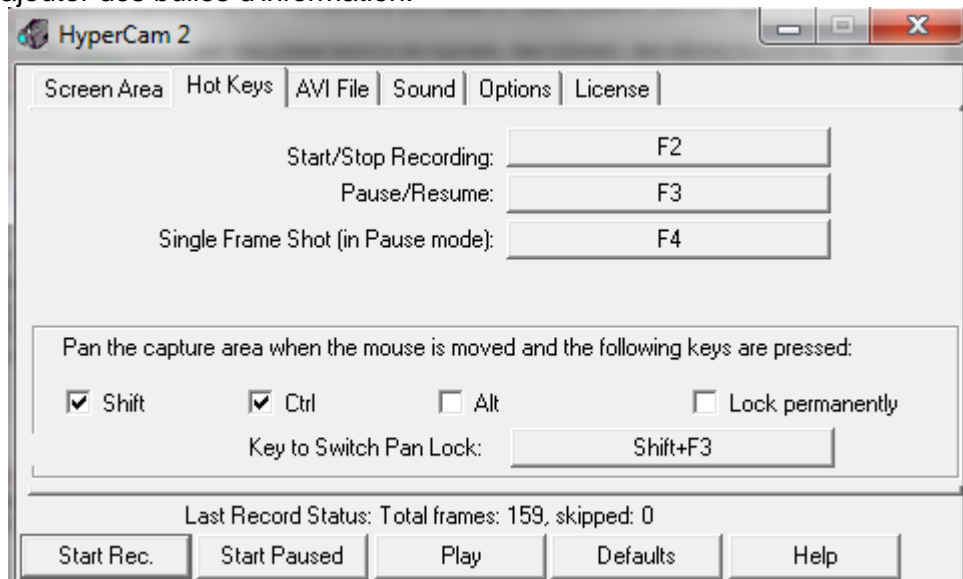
ajouter des bulles d'information.

HyperCam 2

Screen Area | Hot Keys | AVI File | Sound | Options | License

Start/Stop Recording: F2
Pause/Resume: F3
Single Frame Shot (in Pause mode): F4

Pan the capture area when the mouse is moved and the following keys are pressed:

☑ Shift ☑ Ctrl ☐ Alt ☐ Lock permanently

Key to Switch Pan Lock: Shift+F3

Last Record Status: Total frames: 159, skipped: 0

Start Rec. | Start Paused | Play | Defaults | Help